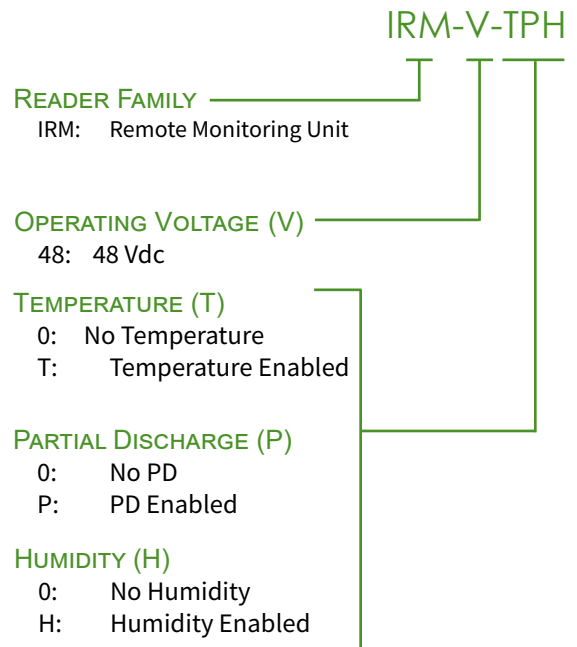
IRM-V-TPH

Reader Family
IRM: Remote Monitoring Unit

Operating Voltage (V)
48: 48 Vdc

Temperature (T)
0: No Temperature
T: Temperature Enabled

Partial Discharge (P)
0: No PD
P: PD Enabled

Humidity (H)
0: No Humidity
H: Humidity Enabled